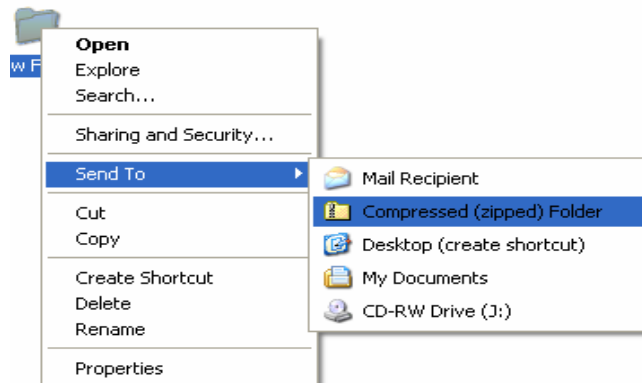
w F

Open
Explore
Search...

Sharing and Security...

Send To

Cut
Copy

Create Shortcut
Delete
Rename

Properties

Mail Recipient
Compressed (zipped) Folder
Desktop (create shortcut)
My Documents
CD-RW Drive (J:)